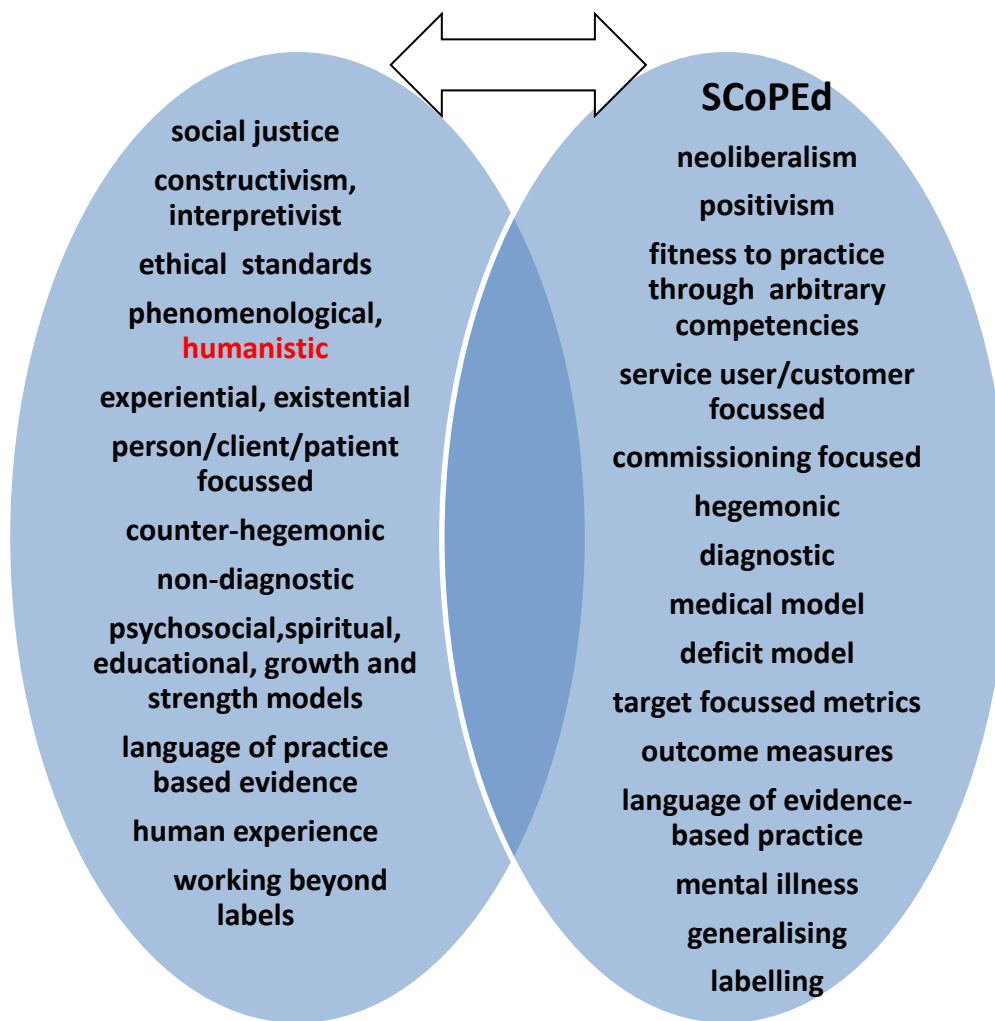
social justice

constructivism, interpretivist

ethical standards

phenomenological, humanistic

experiential, existential

person/client/patient focussed

counter-hegemonic

non-diagnostic

psychosocial,spiritual, educational, growth and strength models

language of practice based evidence

human experience

working beyond labels

SCoPEd

neoliberalism

positivism

fitness to practice through arbitrary competencies

service user/customer focussed

commissioning focused

hegemonic

diagnostic

medical model

deficit model

target focussed metrics

outcome measures

language of evidence-based practice

mental illness

generalising

labelling